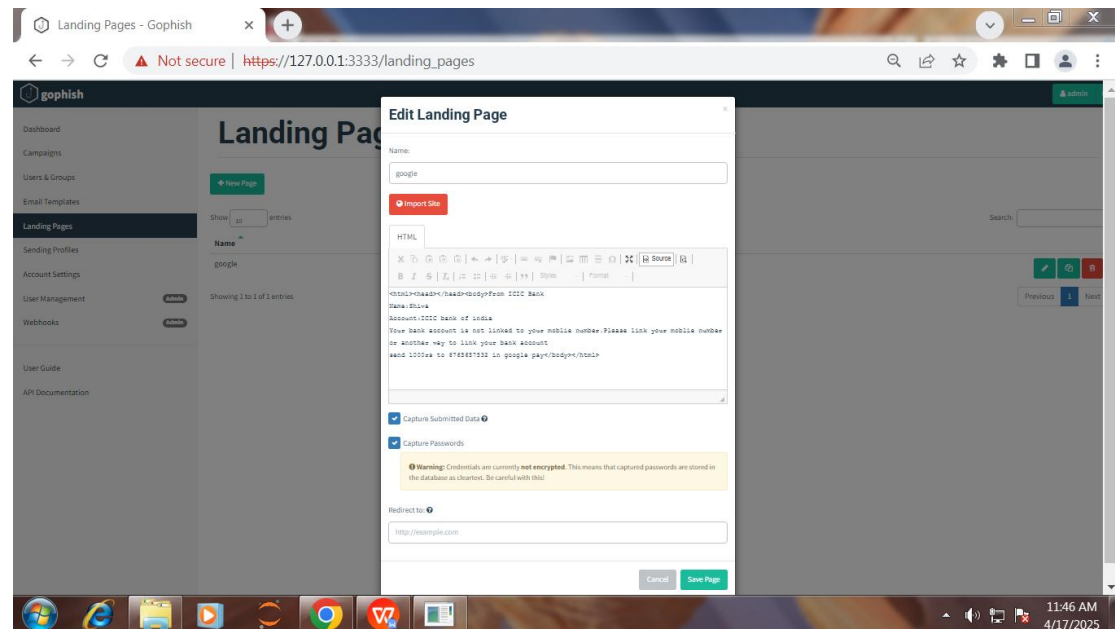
Landing Pages - Gophish

Not secure | https://127.0.0.1:3333/landing_pages

gophish

admin

Dashboard
Campaigns
Users & Groups
Email Templates
Landing Pages
Sending Profiles
Account Settings
User Management Admin
Webhooks Admin

User Guide
API Documentation

Landing Pag

+ New Page

Show 10 entries

Search:

Name

google

Showing 1 to 1 of 1 entries

Previous 1 Next

Edit Landing Page

×

Name:

google

Import Site

HTML

Source

Styles Format

<html><head></head><body>From ICIC Bank
Name:Shiva
Account:ICIC bank of india
Your bank account is not linked to your mobile number.Please link your mobile number or another way to link your bank account
send 1000rs to 8765837532 in google pay</body></html>

Capture Submitted Data

Capture Passwords

Warning: Credentials are currently not encrypted. This means that captured passwords are stored in the database as cleartext. Be careful with this!

Redirect to:

http://example.com

Cancel Save Page

11:46 AM
4/17/2025